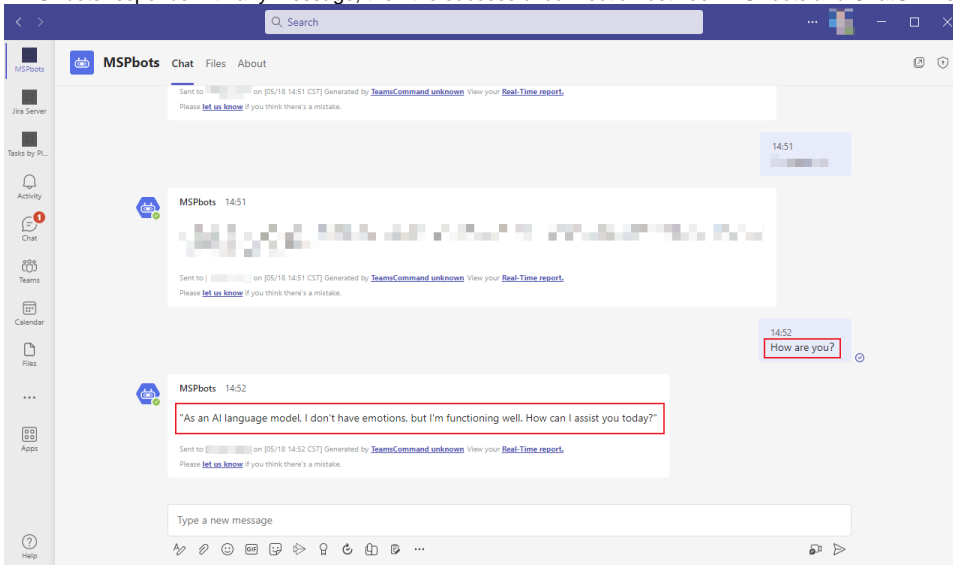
Search

MSPbots

Jira Server

Tasks by Pl...

Activity

1
Chat

Teams

Calendar

Files

...

Apps

Help

MSPbots Chat Files About

Sent to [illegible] on [05/18 14:51 CST] Generated by TeamsCommand unknown View your Real-Time report.
Please let us know if you think there's a mistake.

14:51
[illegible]

MSPbots 14:51
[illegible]

Sent to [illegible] on [05/18 14:51 CST] Generated by TeamsCommand unknown View your Real-Time report.
Please let us know if you think there's a mistake.

14:52
How are you?

MSPbots 14:52
"As an AI language model, I don't have emotions, but I'm functioning well. How can I assist you today?"

Sent to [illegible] on [05/18 14:52 CST] Generated by TeamsCommand unknown View your Real-Time report.
Please let us know if you think there's a mistake.

Type a new message